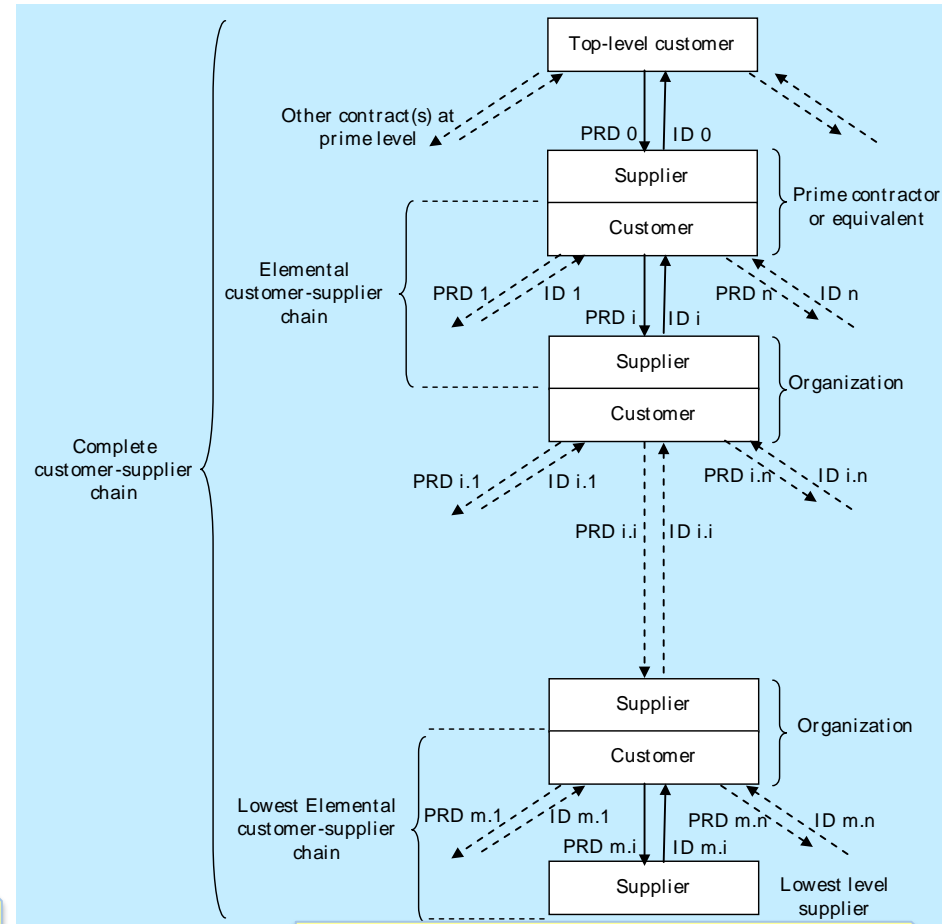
Top-level customer

Other contract(s) at prime level

PRD 0

ID 0

Supplier

Customer

Prime contractor or equivalent

Elemental customer-supplier chain

PRD 1

ID 1

PRD n

ID n

PRD i

ID i

Supplier

Customer

Organization

Complete customer-supplier chain

PRD i.1

ID i.1

PRD i.n

ID i.n

PRD i.i

ID i.i

Supplier

Customer

Organization

Lowest Elemental customer-supplier chain

PRD m.1

ID m.1

PRD m.n

ID m.n

PRD m.i

ID m.i

Supplier

Lowest level supplier